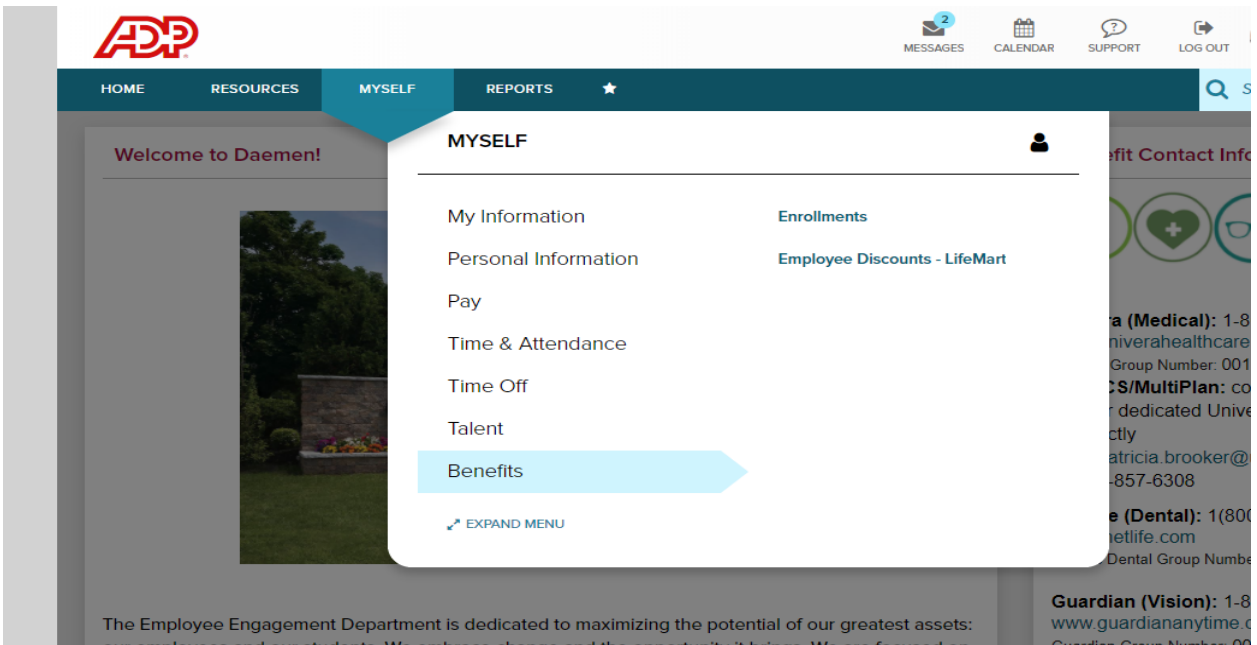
ADP

2
MESSAGES
CALENDAR
SUPPORT
LOG OUT

HOME
RESOURCES
MYSELF
REPORTS

Welcome to Daemen!

MYSELF

My Information
Personal Information
Pay
Time & Attendance
Time Off
Talent
Benefits

Enrollments
Employee Discounts - LifeMart

EXPAND MENU

efit Contact Info

ra (Medical): 1-8
niverahealthcare
Group Number: 001
CS/MultiPlan: co
r dedicated Unive
ctly
atricia.brooker@
-857-6308
e (Dental): 1(800
etlife.com
Dental Group Numbe

Guardian (Vision): 1-8
www.guardiananytime.c

The Employee Engagement Department is dedicated to maximizing the potential of our greatest assets: